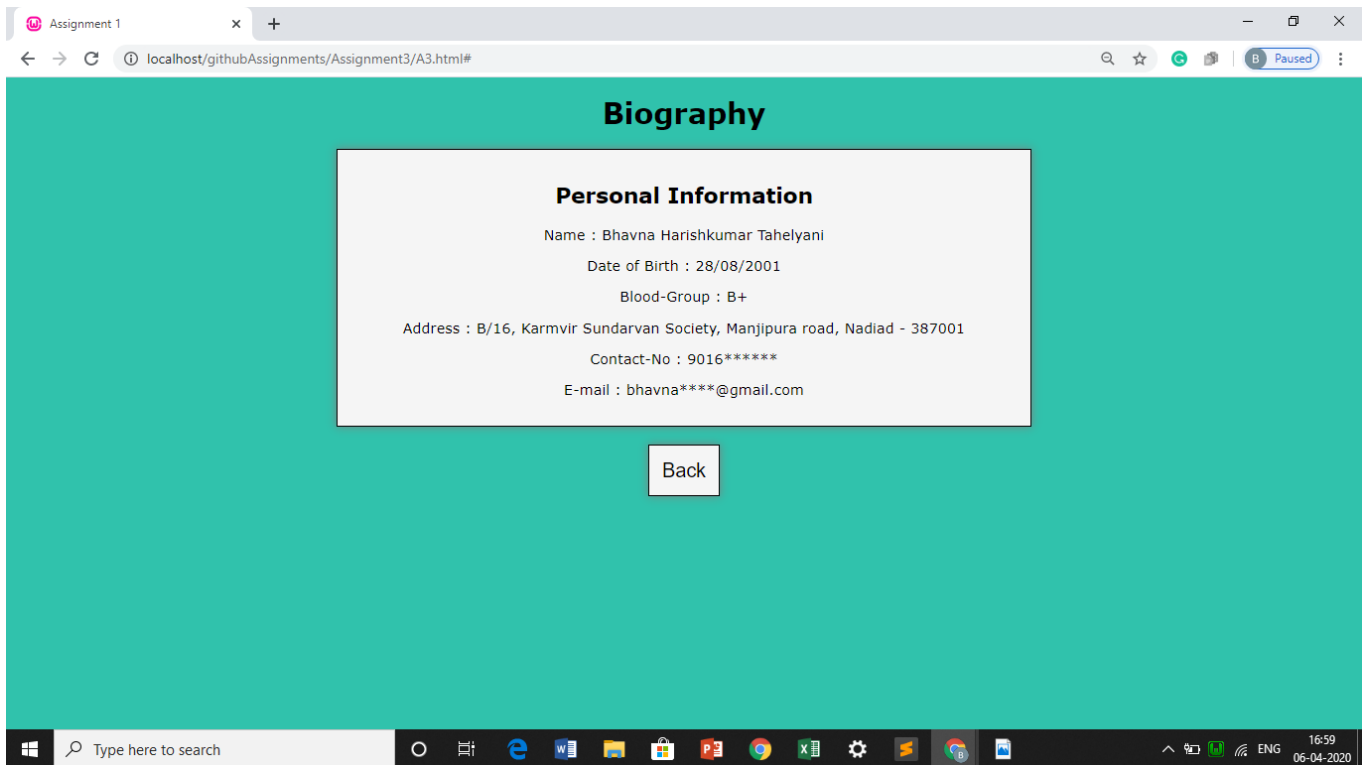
Assignment 1

localhost/githubAssignments/Assignment3/A3.html#

B Paused

Biography

Personal Information

Name : Bhavna Harishkumar Tahelyani

Date of Birth : 28/08/2001

Blood-Group : B+

Address : B/16, Karmvir Sundarvan Society, Manjipura road, Nadiad - 387001

Contact-No : 9016******

E-mail : bhavna****@gmail.com

Back

Type here to search

ENG 16:59 06-04-2020